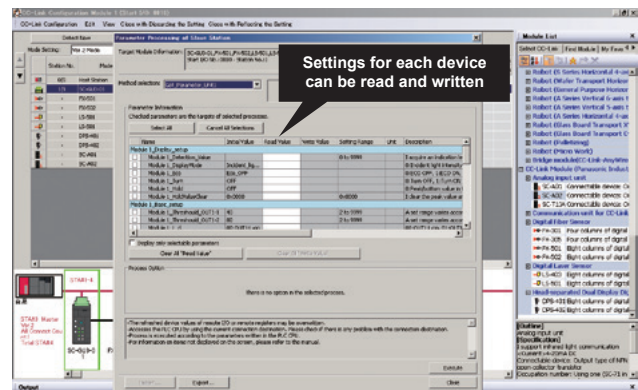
CC-Link Configuration Module 1 (Start I/O: 0000)

CC-Link Configuration Edit View Close with Discarding the Setting Close with Reflecting the Setting

Detect Now

Mode Setting: Ver.2 Mode

Station No.

Host Station

Parameter Processing of Slave Station

Target Module Information:

Method selection: Set Parameter (Unit)

Settings for each device can be read and written

Parameter Information

Checked parameters are the targets of selected processes.

Select All

Cancel All Selections

| Name | Initial Value | Read Value | Write Value | Setting Range | Unit | Description |
|---|---|---|---|---|---|---|
| Module 1_Display_setup | | | | | | |
| Module 1_Detection_Value | | | | 0 to 9999 | | |
| Module 1_Display_Mode | | | | | | |
| Module 1_Sort | OFF | | | | | |
| Module 1_Hold | OFF | | | | | |
| Module 1_Hold_Value | 0000 | | | 0 to 9999 | | |
| Module 1_Base_setup | | | | | | |
| Module 1_Threshold_OUT1-1 | 40 | | | 2 to 9999 | | |
| Module 1_Threshold_OUT1-2 | 40 | | | 2 to 9999 | | |

Display only selectable parameters

Clear All "Read Value"

Process Option

There is no option in the selected process.

Execute

Close

Output

Module List

Select CC-Link Find Module My Favorites

Robot (A Series Horizontal 4-axis)

Robot (General Purpose Robot)

Robot (Palletizing)

Robot (Mono Work)

CC-Link Module (Panasonic Industrial)

Analog input unit

SC-A20 Connectable device

SC-A20 Connectable device

SC-T1A Connectable device

Communication unit for CC-Link

Digital Fiber Sensor

FX-301 Four columns of digital

FX-305 Four columns of digital

FX-501 Eight columns of digital

FX-502 Eight columns of digital

Digital Laser Sensor

LS-401 Eight columns of digital

LS-403 Eight columns of digital

Head-separated Dual Display Digital

DPS-401 Eight columns of digital

DPS-402 Eight columns of digital

[Outline]

Analog input unit

[Specification]

Support intelligent function

Current 4 to 20mA DC

Connectable device: Output type of NPN open collector transistor

Occupation number: Using one (SC-71 in...)

STA#3 Master Ver.2 All Connect Count: 1 Total STA#4

STA#1-4

SC-GU3-0

Export...

Execute